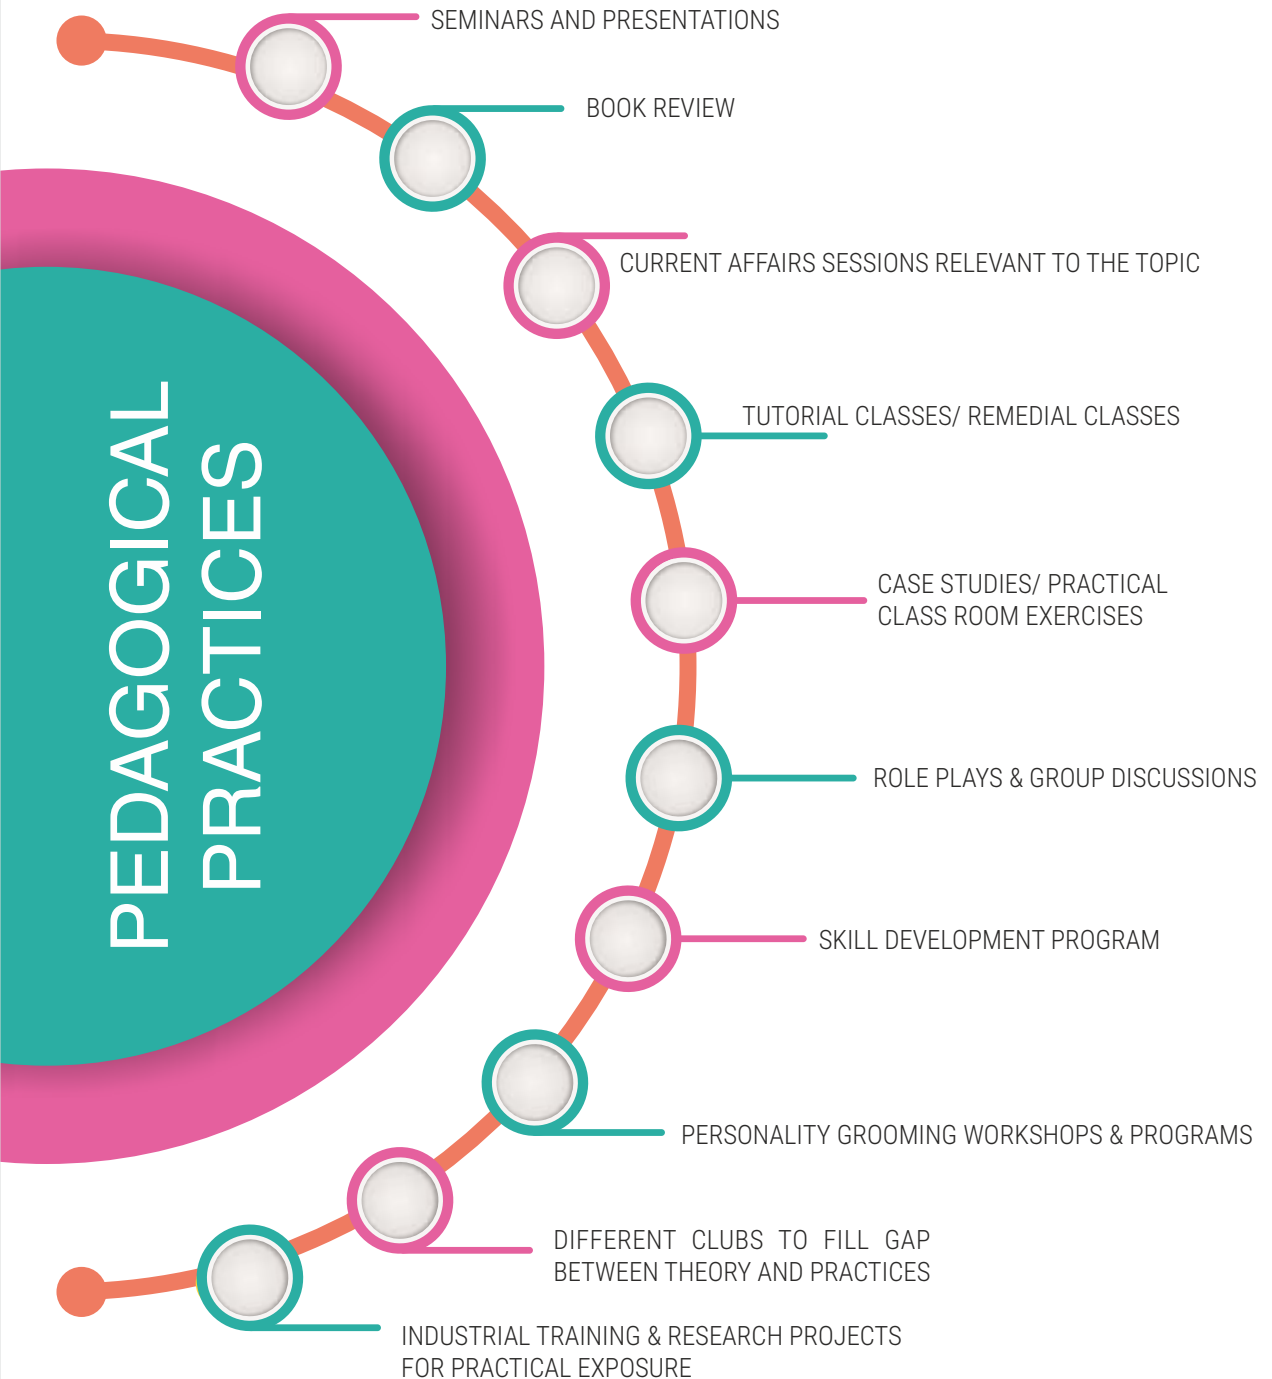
PEDAGOGICAL PRACTICES

SEMINARS AND PRESENTATIONS

BOOK REVIEW

CURRENT AFFAIRS SESSIONS RELEVANT TO THE TOPIC

TUTORIAL CLASSES/ REMEDIAL CLASSES

CASE STUDIES/ PRACTICAL CLASS ROOM EXERCISES

ROLE PLAYS & GROUP DISCUSSIONS

SKILL DEVELOPMENT PROGRAM

PERSONALITY GROOMING WORKSHOPS & PROGRAMS

DIFFERENT CLUBS TO FILL GAP BETWEEN THEORY AND PRACTICES

INDUSTRIAL TRAINING & RESEARCH PROJECTS FOR PRACTICAL EXPOSURE